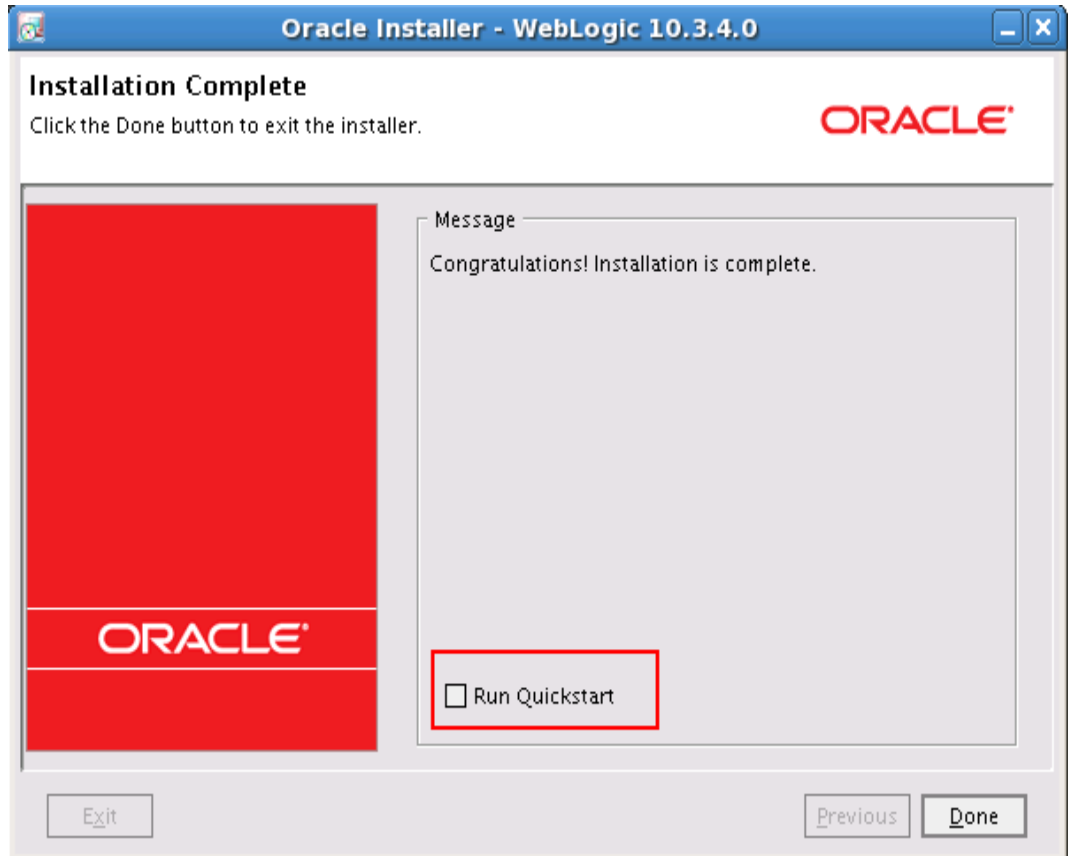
Oracle Installer - WebLogic 10.3.4.0

Installation Complete
Click the Done button to exit the installer.

ORACLE

ORACLE

Message

Congratulations! Installation is complete.

Run Quickstart

Exit

Previous

Done